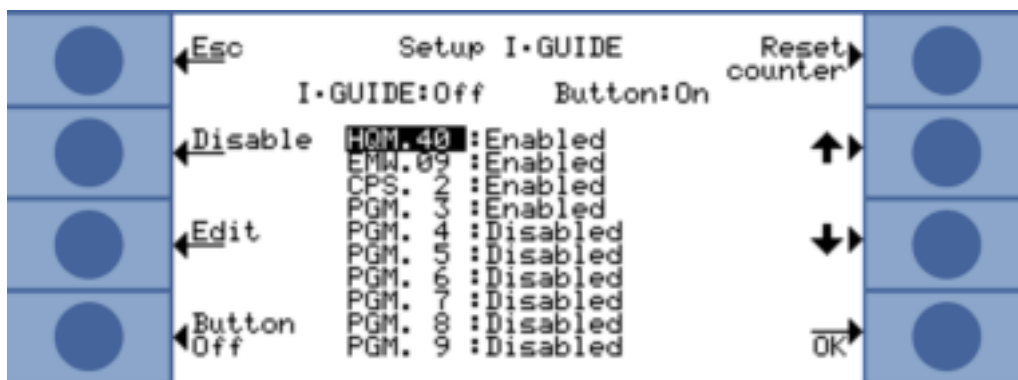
Esc

Setup I•GUIDE

Reset counter

I•GUIDE:Off Button:On

Disable

HQM.40 :Enabled
EMW.09 :Enabled
CPS. 2 :Enabled
PGM. 3 :Enabled
PGM. 4 :Disabled
PGM. 5 :Disabled
PGM. 6 :Disabled
PGM. 7 :Disabled
PGM. 8 :Disabled
PGM. 9 :Disabled

Edit

Button Off

OK